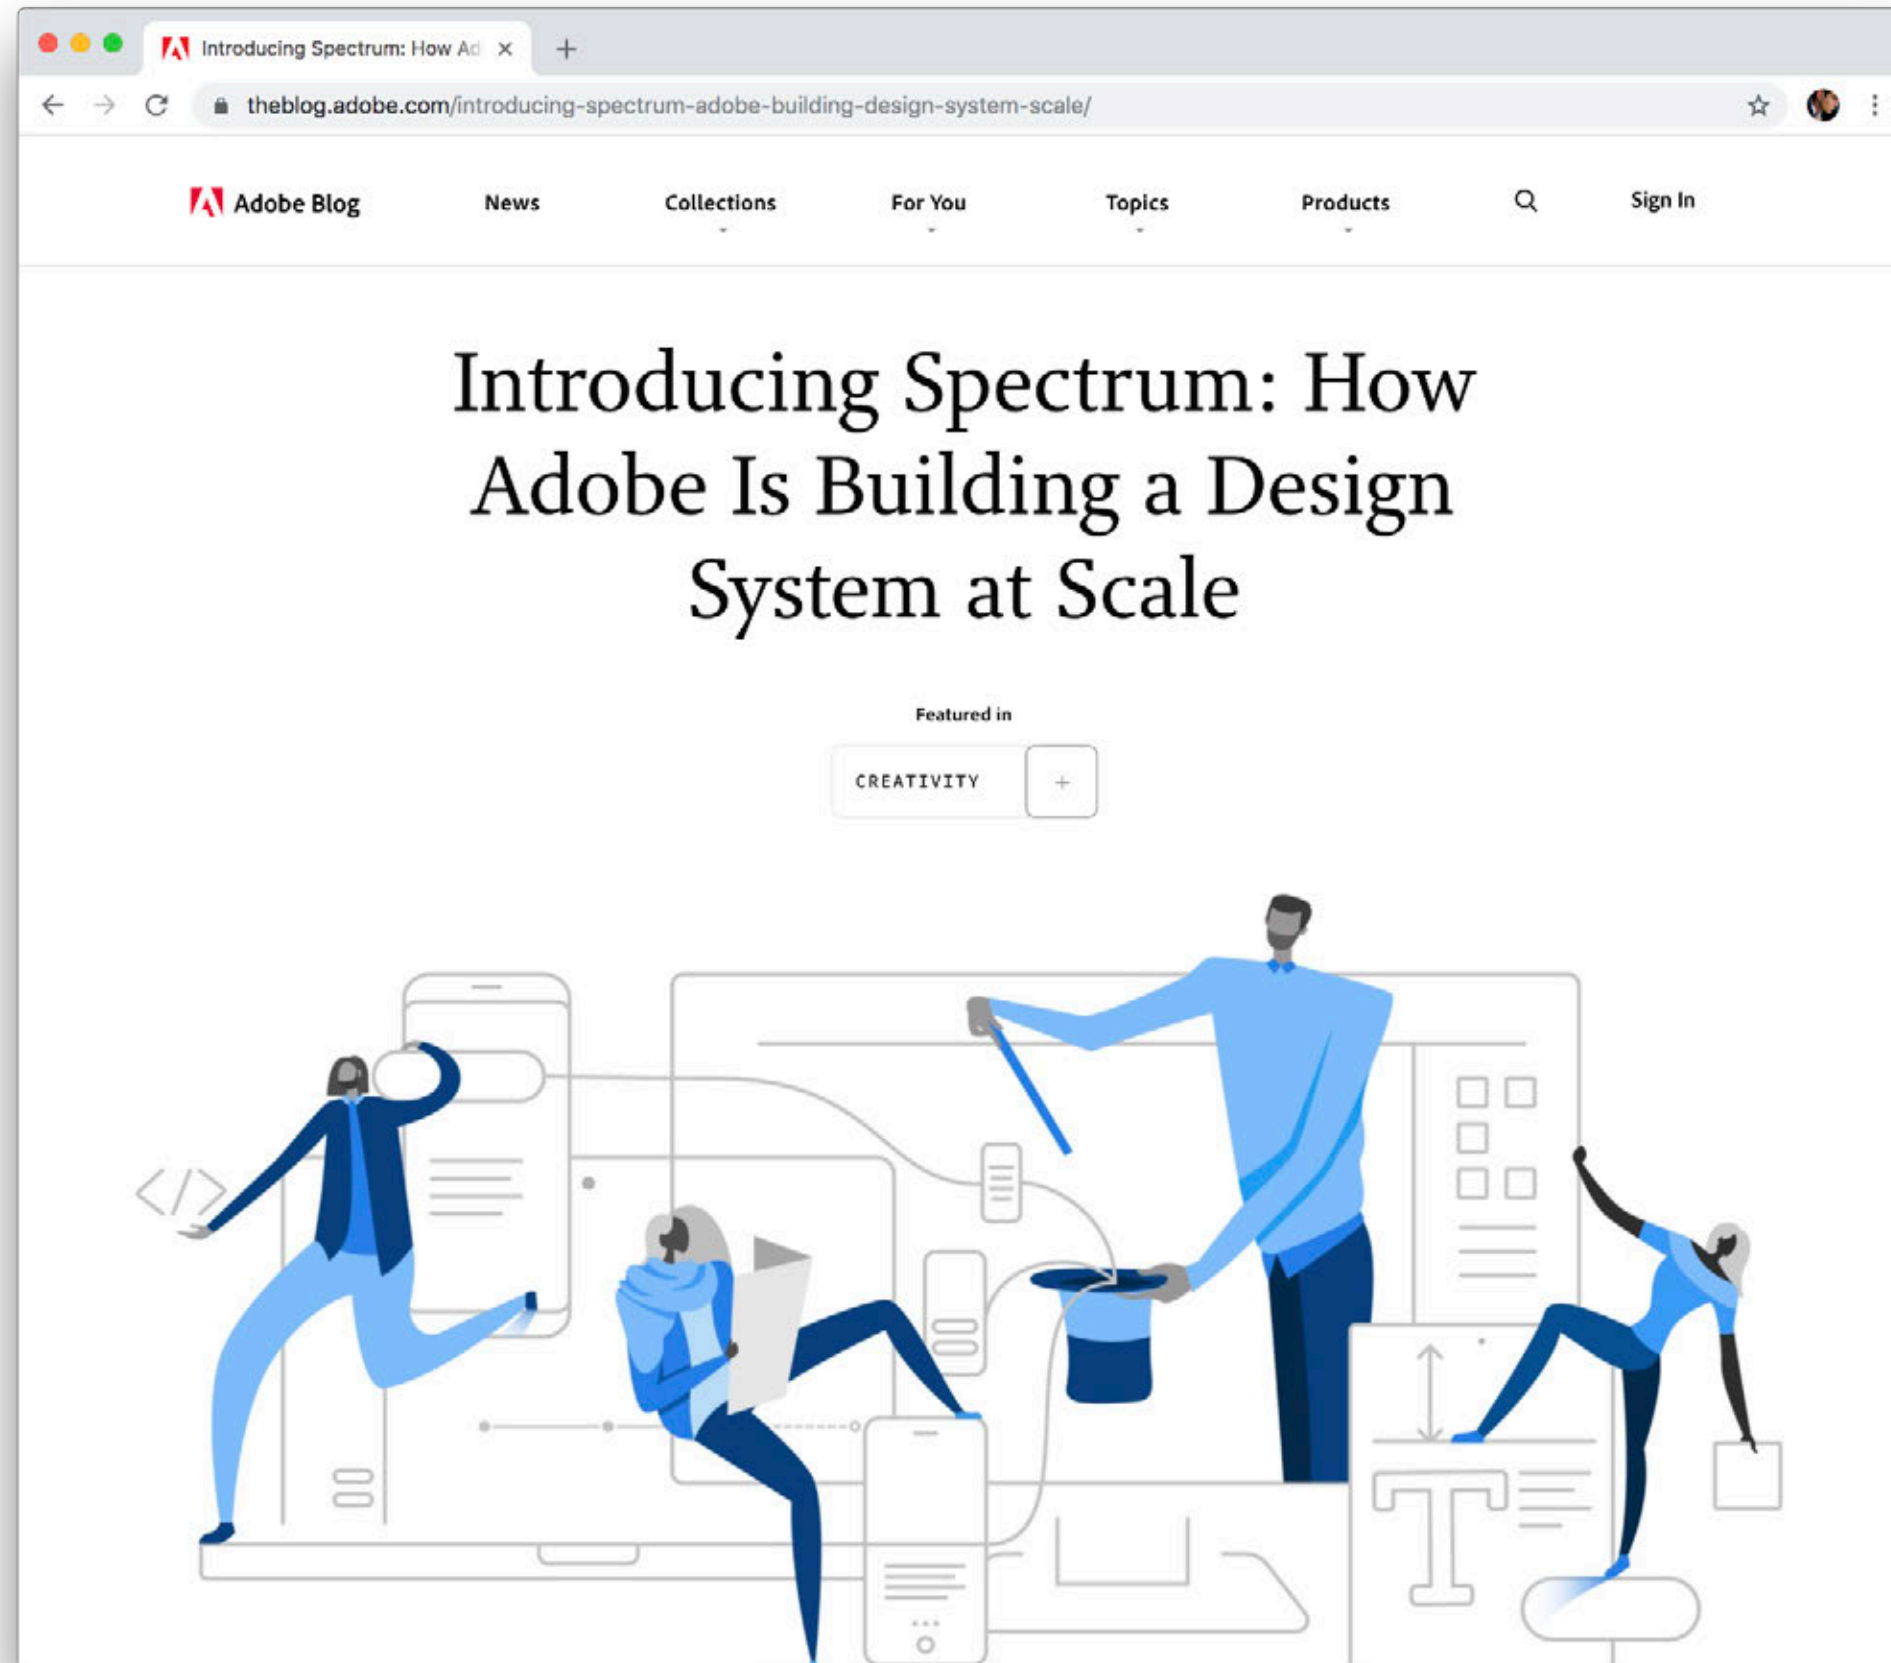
Introducing Spectrum: How Ad ×
+
theblog.adobe.com/introducing-spectrum-adobe-building-design-system-scale/

Adobe Blog News Collections For You Topics Products Sign In

Introducing Spectrum: How Adobe Is Building a Design System at Scale

Featured in

CREATIVITY +

</>